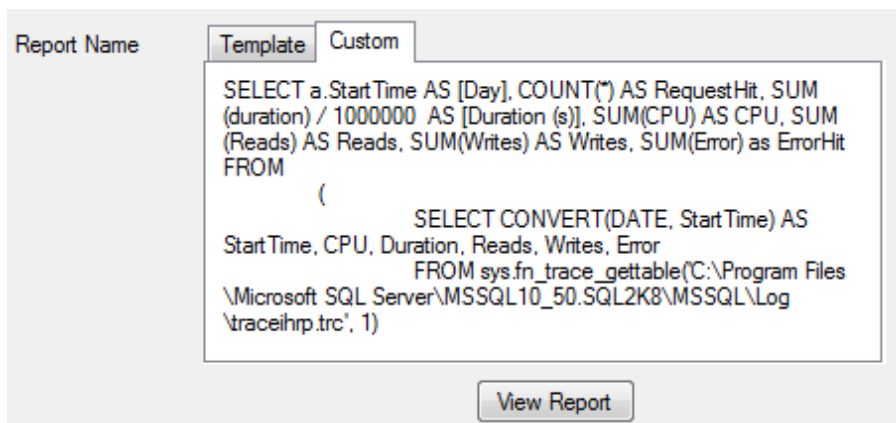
Report Name

Template Custom

SELECT a.StartTime AS [Day], COUNT(*) AS RequestHit, SUM (duration) / 1000000 AS [Duration (s)], SUM(CPU) AS CPU, SUM (Reads) AS Reads, SUM(Writes) AS Writes, SUM(Error) as ErrorHit FROM
(
SELECT CONVERT(DATE, StartTime) AS StartTime, CPU, Duration, Reads, Writes, Error
FROM sys.fn_trace_gettable('C:\Program Files \Microsoft SQL Server\MSSQL10_50.SQL2K8\MSSQL\Log \traceihrp.trc', 1)

View Report